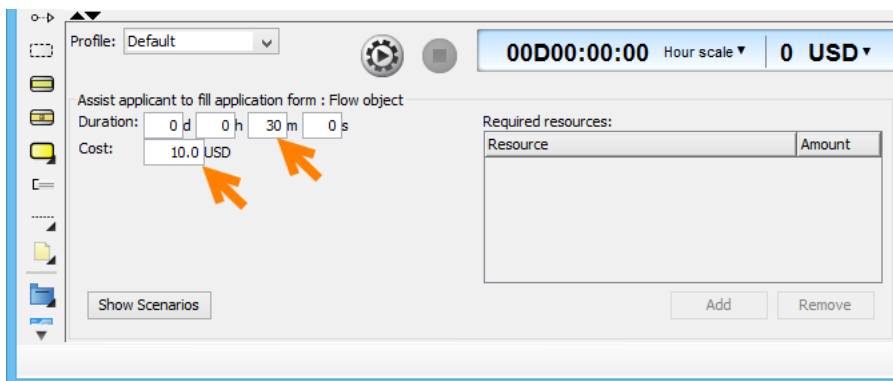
Profile: Default

00D00:00:00 Hour scale ▾ 0 USD ▾

Assist applicant to fill application form : Flow object

Duration: 0 d 0 h 30 m 0 s

Cost: 10.0 USD

Required resources:

| Resource | Amount |
|---|---|
| | |

Show Scenarios

Add Remove